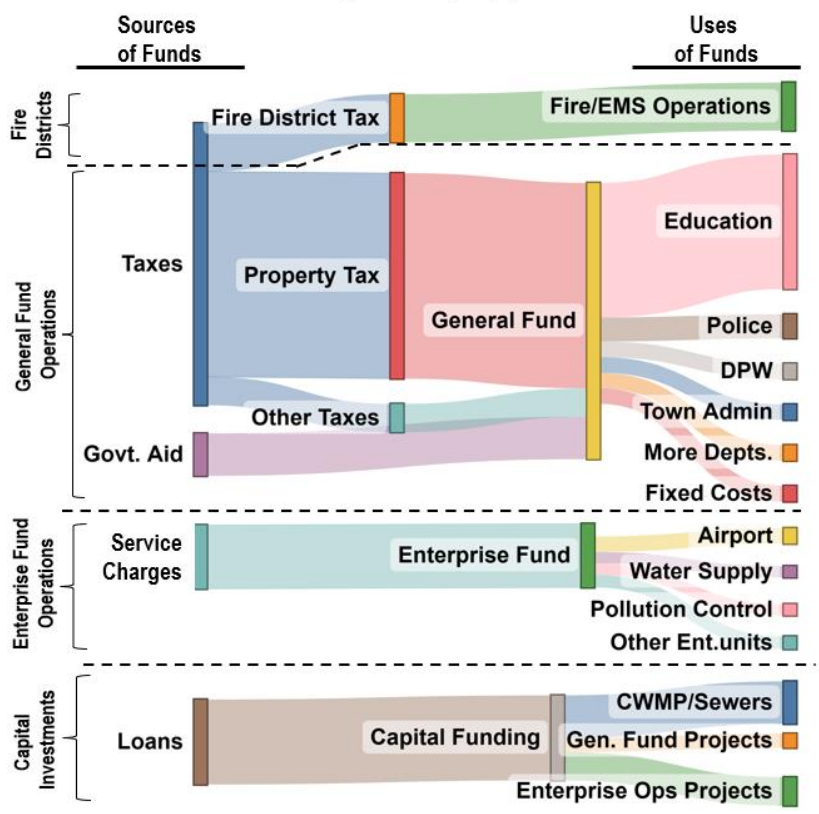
Sources of Funds

Uses of Funds

Fire Districts

Fire District Tax

Fire/EMS Operations

General Fund Operations

Taxes

Property Tax

General Fund

Education

Police

DPW

Other Taxes

Town Admin

Govt. Aid

More Depts.

Fixed Costs

Enterprise Fund Operations

Service Charges

Enterprise Fund

Airport

Water Supply

Pollution Control

Other Ent.units

Capital Investments

Loans

Capital Funding

CWMP/Sewers

Gen. Fund Projects

Enterprise Ops Projects